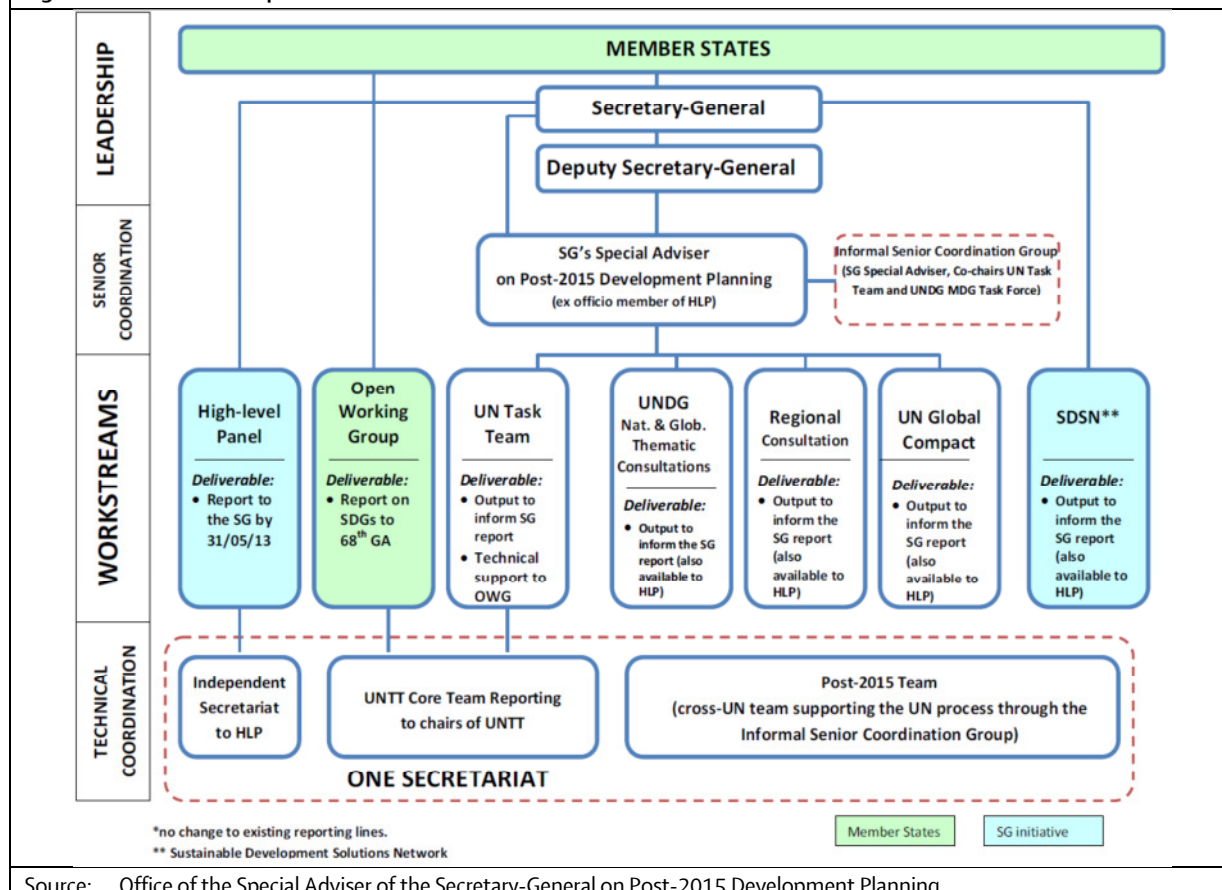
LEADERSHIP

MEMBER STATES

Secretary-General

Deputy Secretary-General

SENIOR COORDINATION

SG's Special Adviser on Post-2015 Development Planning (ex officio member of HLP)

Informal Senior Coordination Group (SG Special Adviser, Co-chairs UN Task Team and UNDG MDG Task Force)

WORKSTREAMS

High-level Panel
Deliverable:
• Report to the SG by 31/05/13

Open Working Group
Deliverable:
• Report on SDGs to 68$^{th}$ GA

UN Task Team
Deliverable:
• Output to inform SG report
• Technical support to OWG

UNDG Nat. & Glob. Thematic Consultations
Deliverable:
• Output to inform the SG report (also available to HLP)

Regional Consultation
Deliverable:
• Output to inform the SG report (also available to HLP)

UN Global Compact
Deliverable:
• Output to inform the SG report (also available to HLP)

SDSN**
Deliverable:
• Output to inform the SG report (also available to HLP)

TECHNICAL COORDINATION

Independent Secretariat to HLP

UNTT Core Team Reporting to chairs of UNTT

Post-2015 Team (cross-UN team supporting the UN process through the Informal Senior Coordination Group)

ONE SECRETARIAT

*no change to existing reporting lines.
** Sustainable Development Solutions Network

Member States

SG initiative

Source: Office of the Special Adviser of the Secretary-General on Post-2015 Development Planning